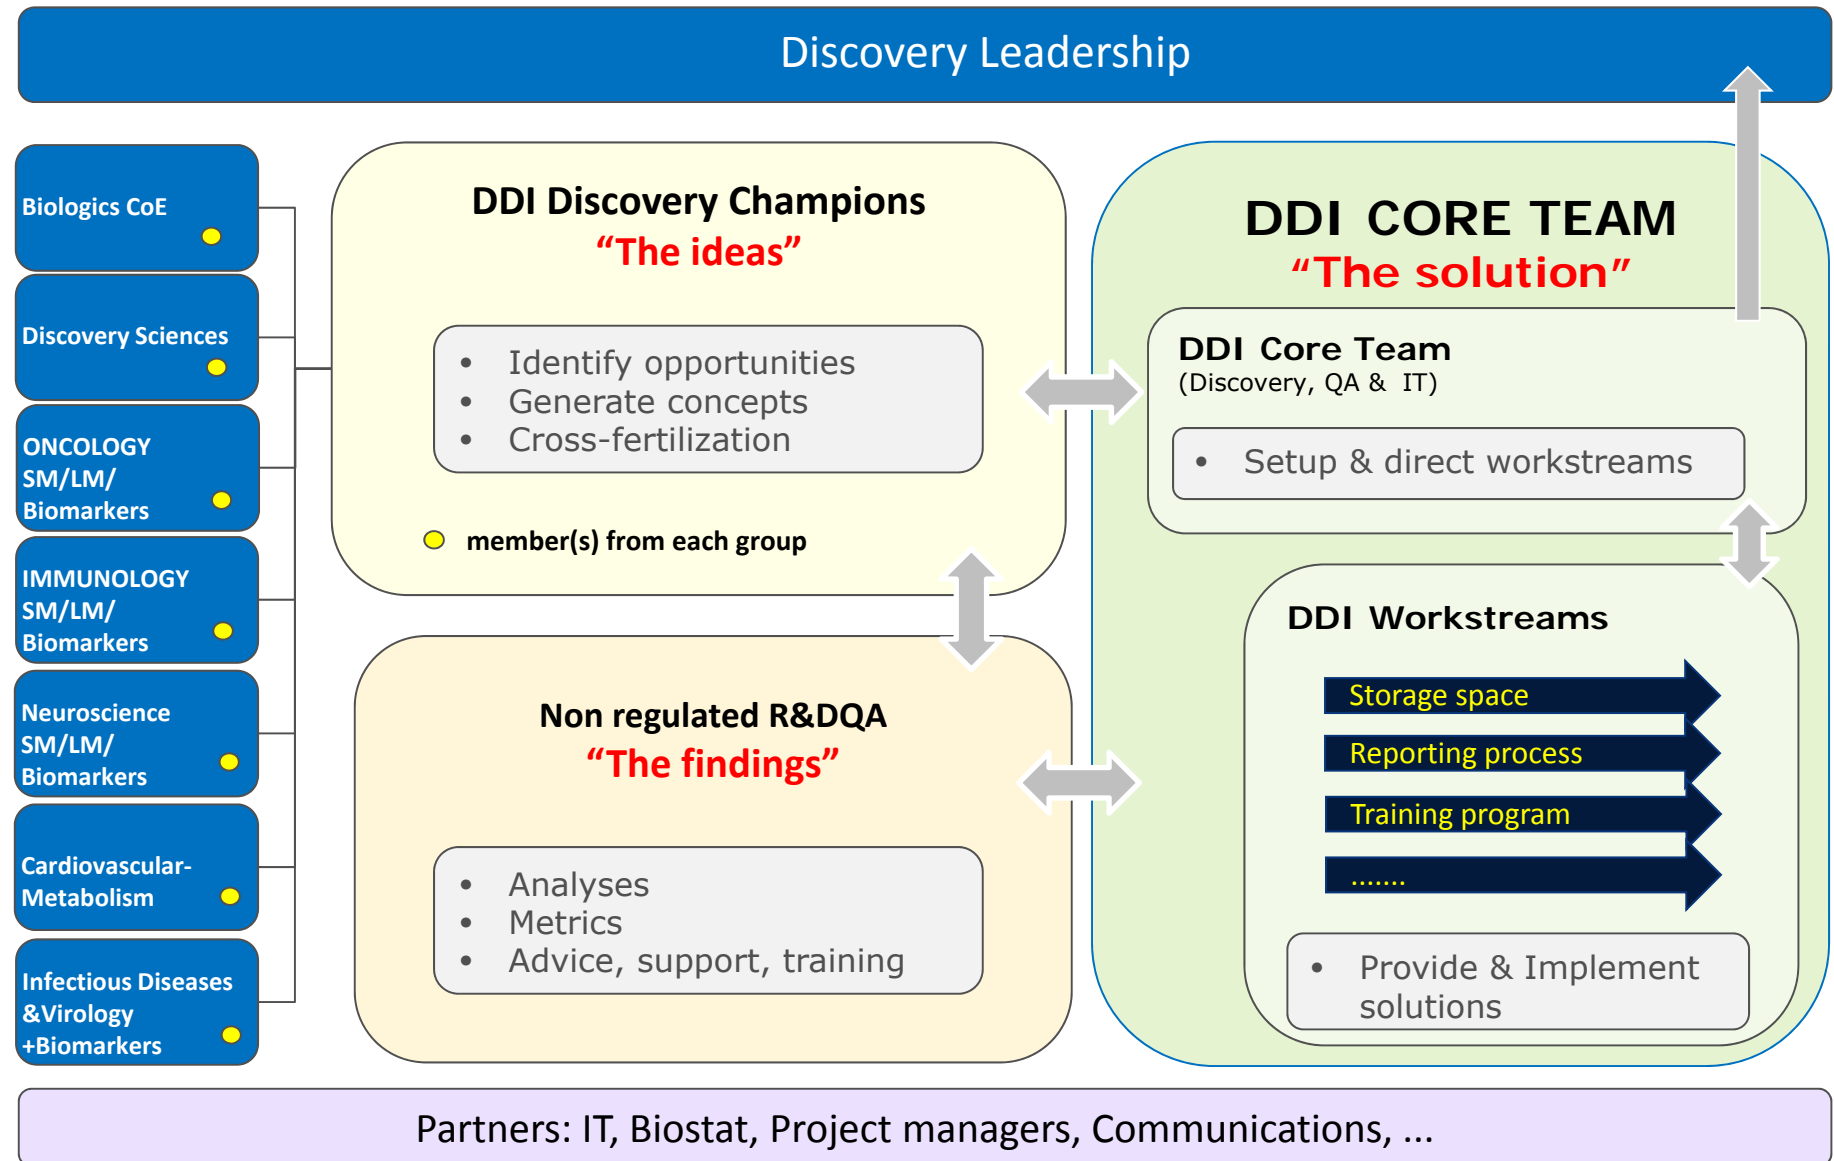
Discovery Leadership

Biologics CoE

Discovery Sciences

ONCOLOGY SM/LM/ Biomarkers

IMMUNOLOGY SM/LM/ Biomarkers

Neuroscience SM/LM/ Biomarkers

Cardiovascular-Metabolism

Infectious Diseases &Virology +Biomarkers

DDI Discovery Champions
“The ideas”

- Identify opportunities
- Generate concepts
- Cross-fertilization

member(s) from each group

Non regulated R&DQA
“The findings”

- Analyses
- Metrics
- Advice, support, training

DDI CORE TEAM
“The solution”

DDI Core Team
(Discovery, QA & IT)

- Setup & direct workstreams

DDI Workstreams

Storage space
Reporting process
Training program
.......

- Provide & Implement solutions

Partners: IT, Biostat, Project managers, Communications, ...